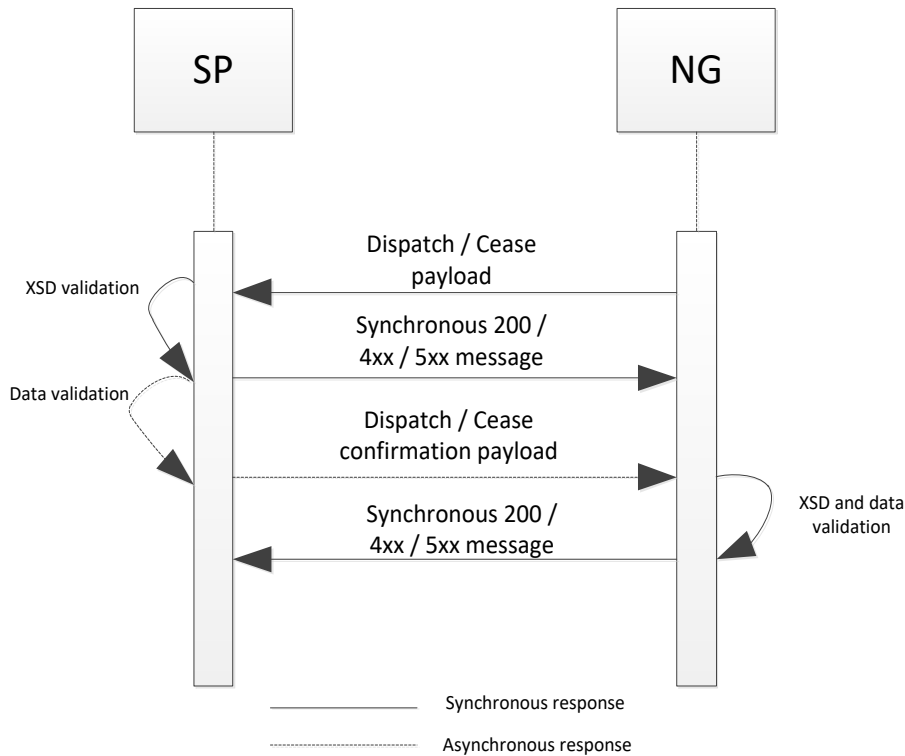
SP

NG

Dispatch / Cease payload

XSD validation

Synchronous 200 / 4xx / 5xx message

Data validation

Dispatch / Cease confirmation payload

XSD and data validation

Synchronous 200 / 4xx / 5xx message

Synchronous response

Asynchronous response